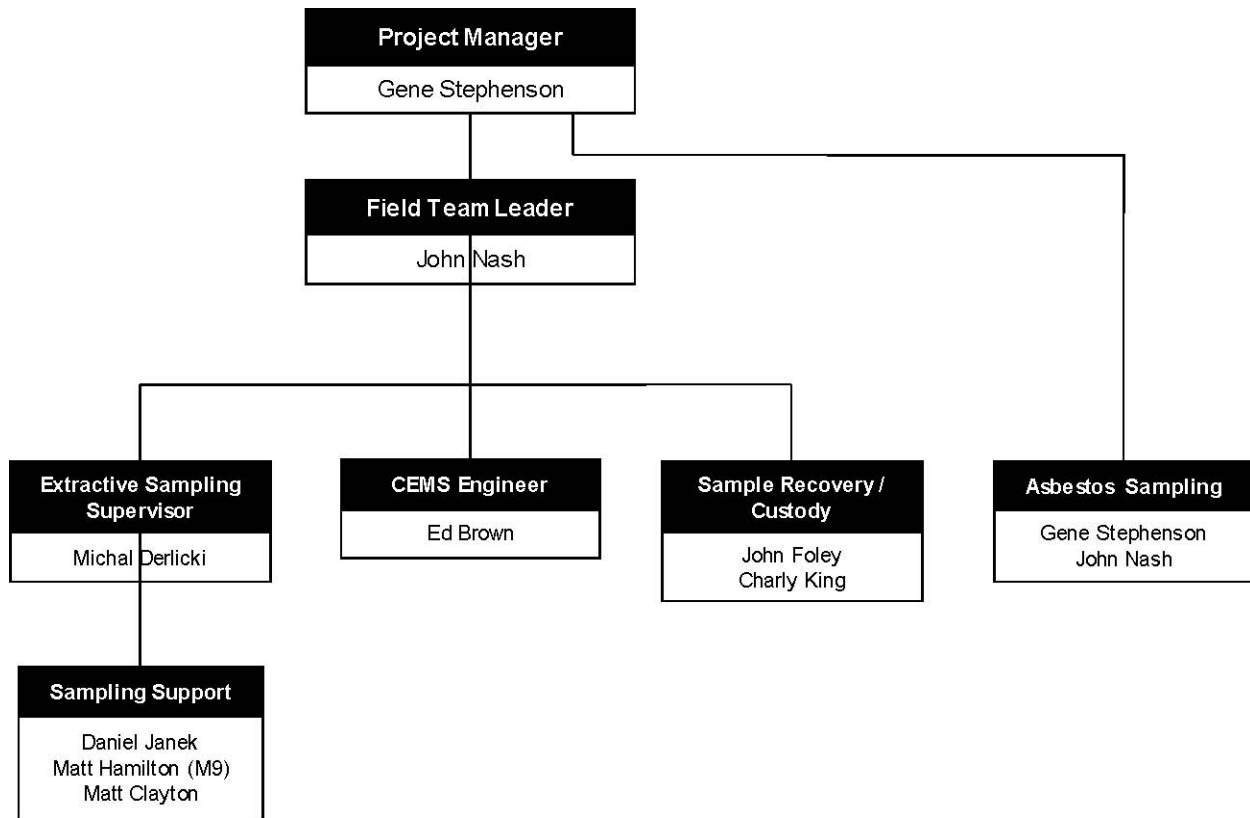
Project Manager

Gene Stephenson

Field Team Leader

John Nash

Extractive Sampling Supervisor

Michal Derlicki

CEMS Engineer

Ed Brown

Sample Recovery / Custody

John Foley
Charly King

Asbestos Sampling

Gene Stephenson
John Nash

Sampling Support

Daniel Janek
Matt Hamilton (M9)
Matt Clayton